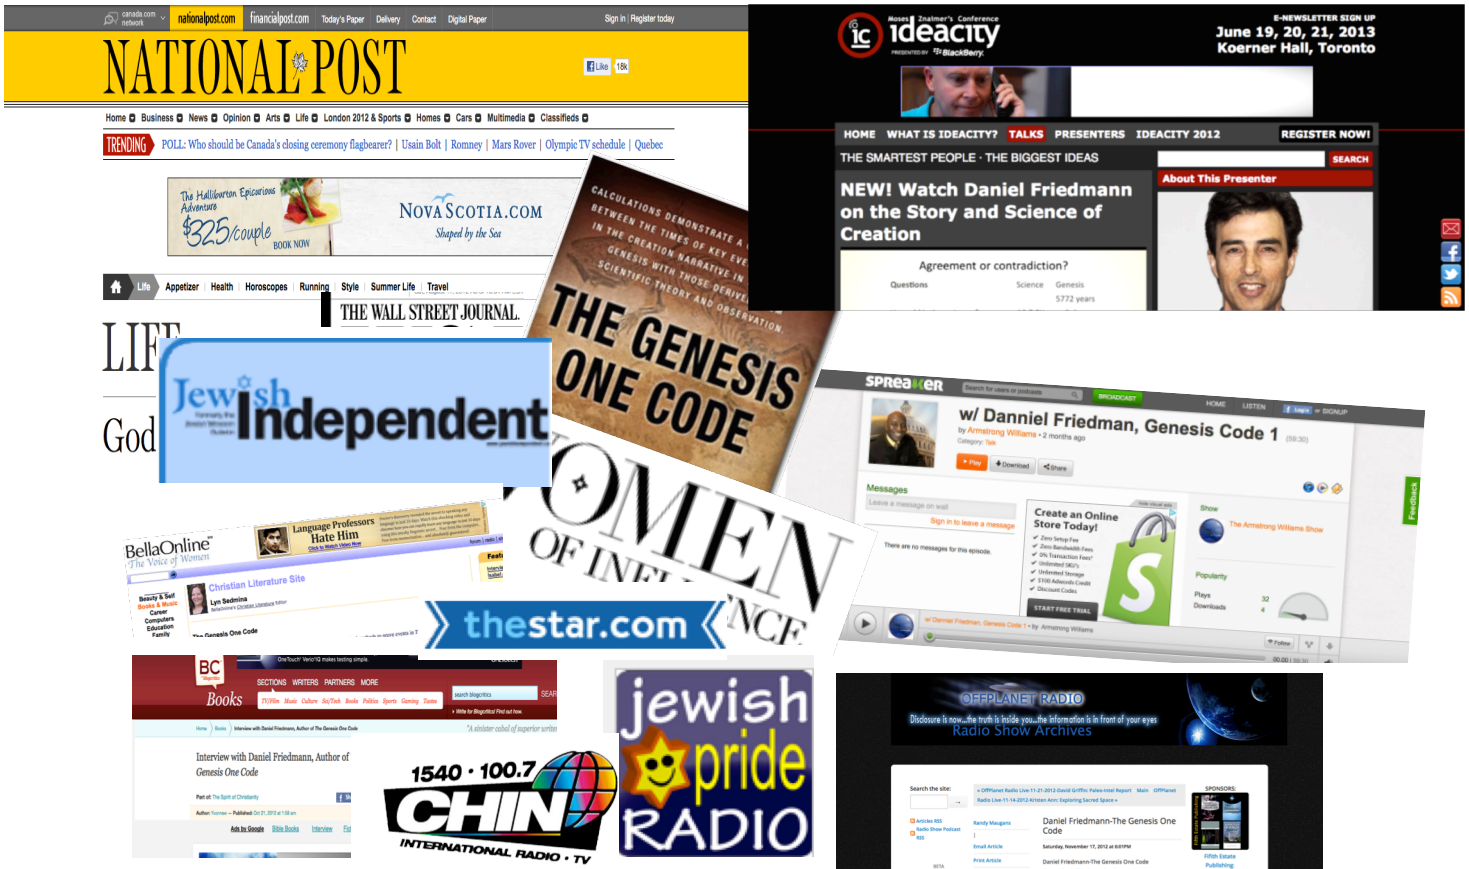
canada.com network nationalpost.com financialpost.com Today's Paper Delivery Contact Digital Paper Sign in | Register today

NATIONAL POST

Like 18k

Home Business News Opinion Arts Life London 2012 & Sports Homes Cars Multimedia Classifieds

TRENDING POLL: Who should be Canada's closing ceremony flagbearer? | Usain Bolt | Romney | Mars Rover | Olympic TV schedule | Quebec

The Haliburton Epicurious Adventure $325/couple BOOK NOW

NOVASCOTIA.COM Shaped by the Sea

Life Appetizer Health Horoscopes Running Style Summer Life Travel

THE WALL STREET JOURNAL

LIFE

God

Jewish Independent

Moses Znaimer's Conference ideacity presented by BlackBerry

E-NEWSLETTER SIGN UP June 19, 20, 21, 2013 Koerner Hall, Toronto

HOME WHAT IS IDEACITY? TALKS PRESENTERS IDEACITY 2012 REGISTER NOW!

THE SMARTEST PEOPLE · THE BIGGEST IDEAS SEARCH

NEW! Watch Daniel Friedmann on the Story and Science of Creation

About This Presenter

Agreement or contradiction?

Questions Science Genesis 5772 years

CALCULATIONS DEMONSTRATE A BETWEEN THE TIMES OF KEY EVE IN THE CREATION NARRATIVE IN GENESIS WITH THOSE DERIVE SCIENTIFIC THEORY AND OBSERVATION

THE GENESIS ONE CODE

WOMEN OF INFLUENCE

BellaOnline The Voice of Women

Language Professors Hate Him

Christian Literature Site

Lyn Sedmina

The Genesis One Code

Beauty & Self Books & Music Career Computers Education Family

thestar.com

SPREAKER BROADCAST HOME LISTEN Login or SIGNUP

w/ Danniel Friedman, Genesis Code 1

by Armstrong Williams • 2 months ago

Play Download Share

Messages

Leave a message on wall

Sign in to leave a message

There are no messages for this episode.

Create an Online Store Today!

START FREE TRIAL

Show The Armstrong Williams Show

Popularity Plays 32 Downloads 4

w/ Danniel Friedman, Genesis Code 1 • by Armstrong Williams

Feedback

BC Books

SECTIONS WRITERS PARTNERS MORE

Interview with Daniel Friedmann, Author of Genesis One Code

1540 · 100.7 CHIN INTERNATIONAL RADIO · TV

jewish pride RADIO

OFFPLANET RADIO

Disclosure is now...the truth is inside you...the information is in front of your eyes

Radio Show Archives

Search the site:

Daniel Friedmann-The Genesis One Code

Saturday, November 17, 2012 at 6:01PM

Daniel Friedmann-The Genesis One Code

SPONSORS:

Fifth Estate Publishing